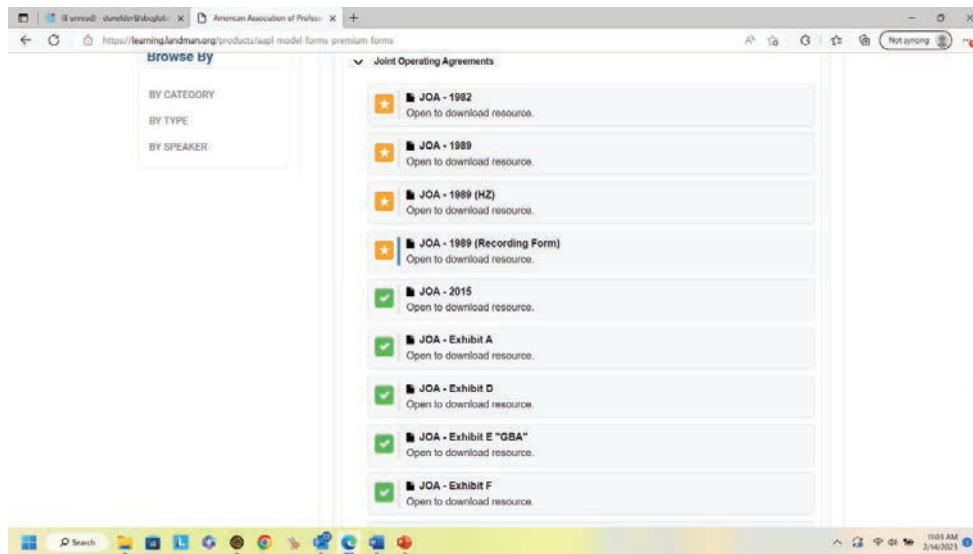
(8 unread) - dunelder@sbcglob... ×
American Association of Profess ×
+

https://learning.landman.org/products/aapl-model-forms-premium-forms

Not syncing

Browse By

BY CATEGORY

BY TYPE

BY SPEAKER

Joint Operating Agreements

JOA - 1982
Open to download resource.

JOA - 1989
Open to download resource.

JOA - 1989 (HZ)
Open to download resource.

JOA - 1989 (Recording Form)
Open to download resource.

JOA - 2015
Open to download resource.

JOA - Exhibit A
Open to download resource.

JOA - Exhibit D
Open to download resource.

JOA - Exhibit E "GBA"
Open to download resource.

JOA - Exhibit F
Open to download resource.

Search

11:05 AM
2/14/2023